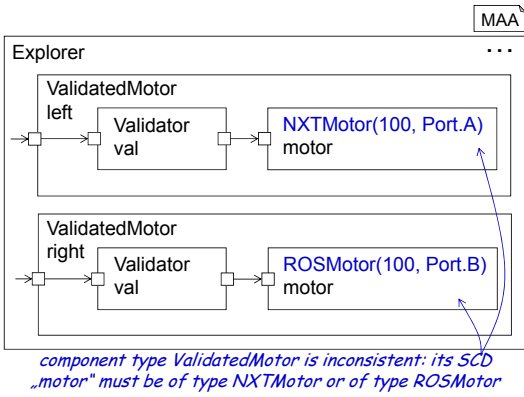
MAA

Explorer

...

ValidatedMotor
left

Validator
val

NXTMotor(100, Port.A)
motor

ValidatedMotor
right

Validator
val

ROSMotor(100, Port.B)
motor

component type ValidatedMotor is inconsistent: its SCD „motor" must be of type NXTMotor or of type ROSMotor